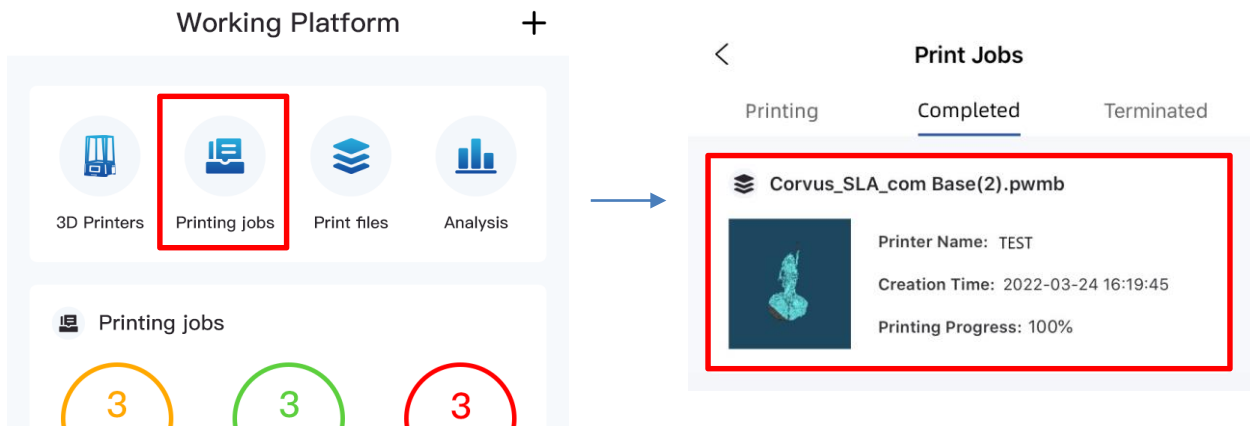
Working Platform +

3D Printers
Printing jobs
Print files
Analysis

Printing jobs

3
3
3

<
Print Jobs

Printing
Completed
Terminated

Corvus_SLA_com Base(2).pwmb

Printer Name: TEST
Creation Time: 2022-03-24 16:19:45
Printing Progress: 100%